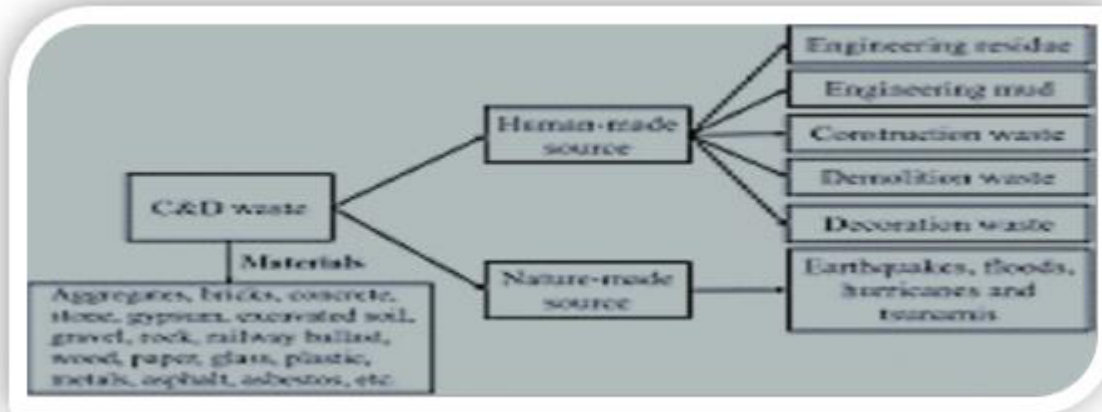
C&D waste

Materials

Aggregates, bricks, concrete, stone, gypsum, excavated soil, gravel, rock, railway ballast, wood, paper, glass, plastic, metals, asphalt, asbestos, etc.

Human-made source

Nature-made source

Engineering residue

Engineering mud

Contruction waste

Demolition waste

Decoration waste

Earthquakes, floods, hurricanes and tsunamis